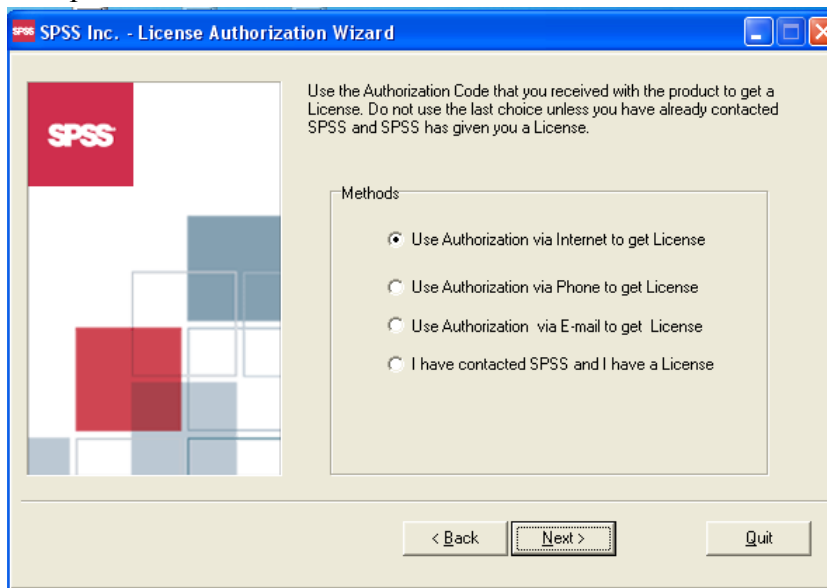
SPSS Inc. - License Authorization Wizard

SPSS

Use the Authorization Code that you received with the product to get a License. Do not use the last choice unless you have already contacted SPSS and SPSS has given you a License.

Methods

Use Authorization via Internet to get License

Use Authorization via Phone to get License

Use Authorization via E-mail to get License

I have contacted SPSS and I have a License

< Back

Next >

Quit